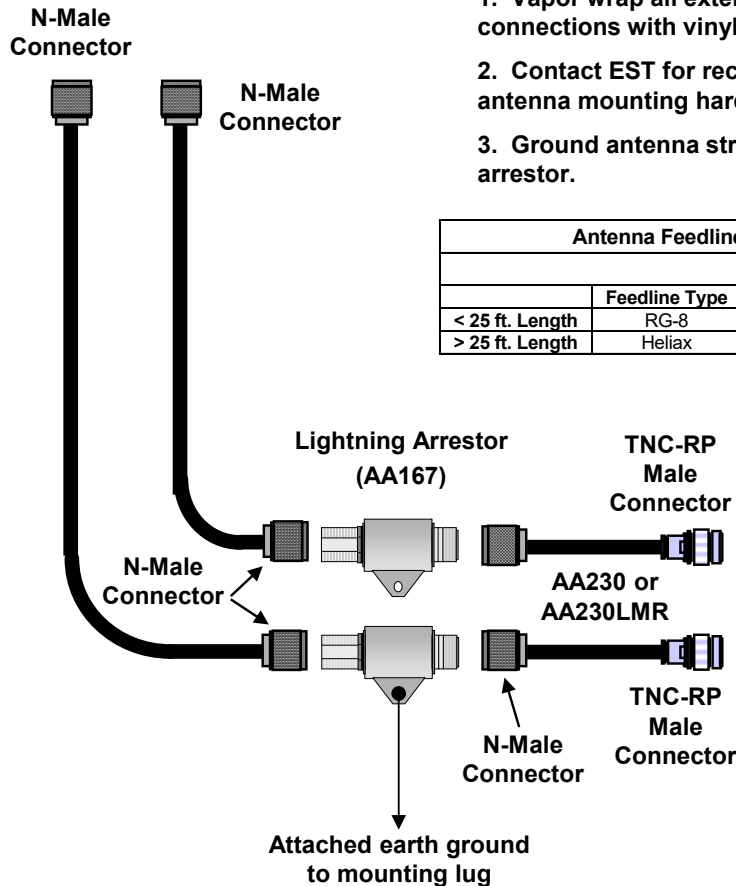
N-Male Connector

N-Male Connector

1. Vapor wrap all exter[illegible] connections with vinyl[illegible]

2. Contact EST for rec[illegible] antenna mounting har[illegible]

3. Ground antenna str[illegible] arrestor.

| Antenna Feedline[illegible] | |
|---|---|
| | |
| | Feedline Type |
| < 25 ft. Length | RG-8 |
| > 25 ft. Length | Heliax |

Lightning Arrestor (AA167)

TNC-RP Male Connector

N-Male Connector

AA230 or AA230LMR

TNC-RP Male Connector

N-Male Connector

Attached earth ground to mounting lug